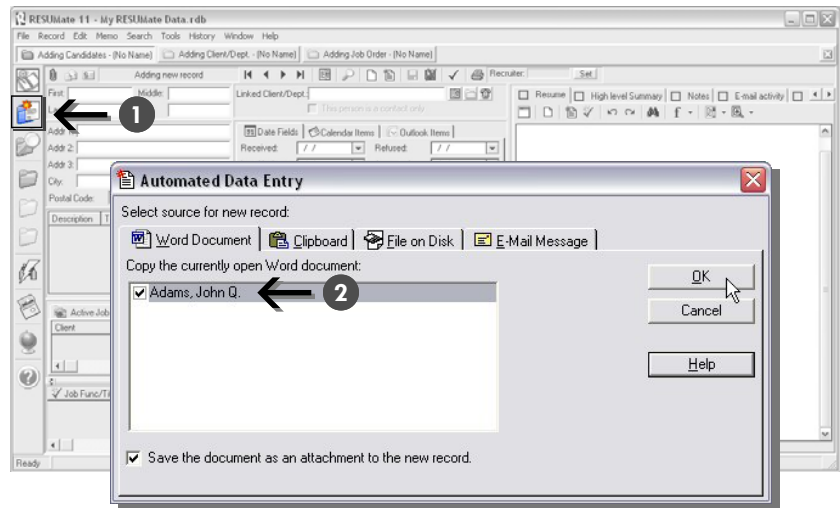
RESUMate 11 - My RESUMate Data.rdb

File Record Edit Memo Search Tools History Window Help

Adding Candidates - (No Name) Adding Client/Dept. - (No Name) Adding Job Order - (No Name)

Adding new record

Recruiter: Set

First: Middle:

Linked Client/Dept.:

This person is a contact only

Resume High level Summary Notes E-mail activity

Addr 1:
Addr 2:
Addr 3:
City:
Postal Code:

Date Fields Calendar Items Outlook Items

Received: / / Refused: / /

Description

Active Job

Client

Job Func/Ti

Ready

1

Automated Data Entry

Select source for new record:

Word Document Clipboard File on Disk E-Mail Message

Copy the currently open Word document:

Adams, John Q.

2

OK

Cancel

Help

Save the document as an attachment to the new record.